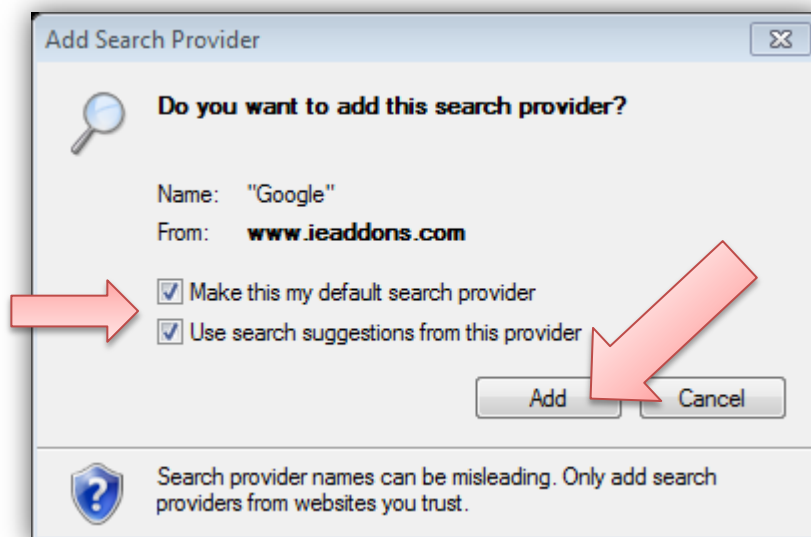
Add Search Provider

Do you want to add this search provider?

Name: "Google"

From: www.ieaddons.com

Make this my default search provider

Use search suggestions from this provider

Add

Cancel

Search provider names can be misleading. Only add search providers from websites you trust.